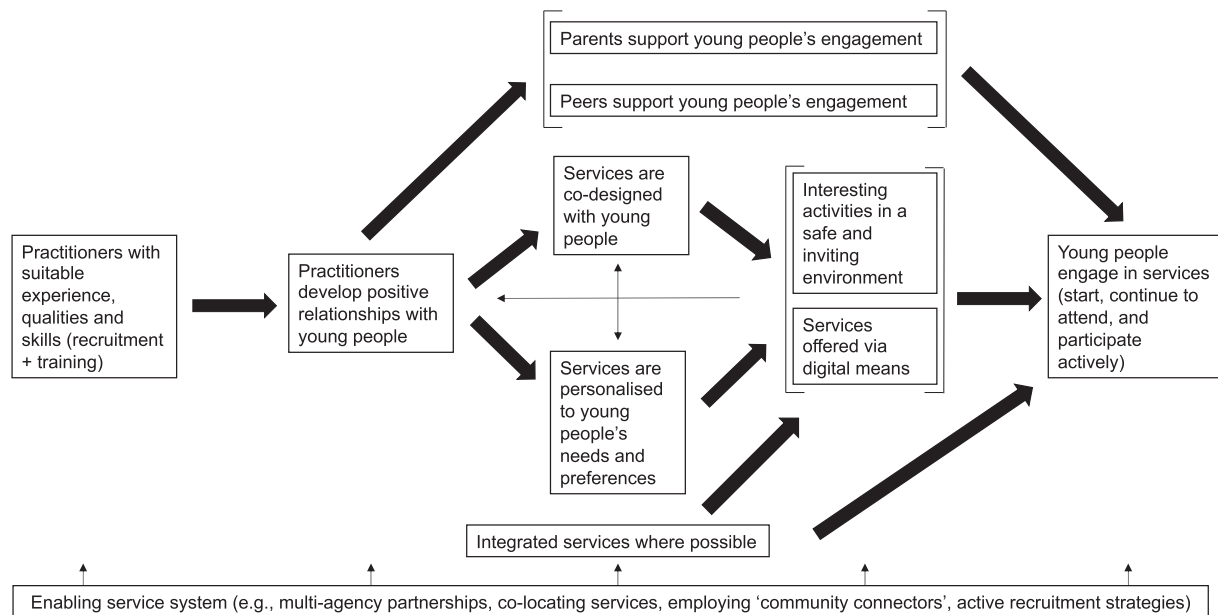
Parents support young people's engagement

Peers support young people's engagement

Services are co-designed with young people

Interesting activities in a safe and inviting environment

Practitioners with suitable experience, qualities and skills (recruitment + training)

Practitioners develop positive relationships with young people

Services offered via digital means

Young people engage in services (start, continue to attend, and participate actively)

Services are personalised to young people's needs and preferences

Integrated services where possible

Enabling service system (e.g., multi-agency partnerships, co-locating services, employing 'community connectors', active recruitment strategies)